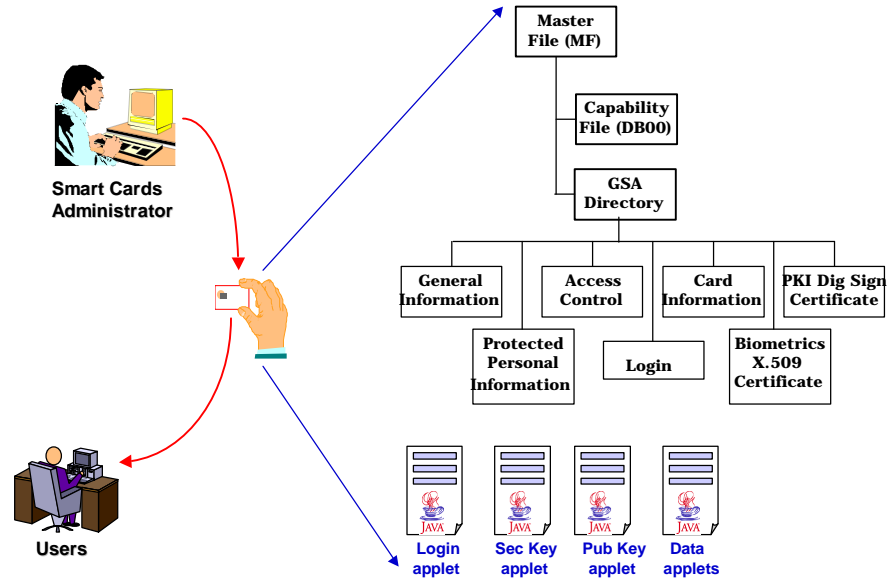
Smart Cards Administrator

Users

Master File (MF)

Capability File (DB00)

GSA Directory

General Information

Protected Personal Information

Access Control

Login

Card Information

Biometrics X.509 Certificate

PKI Dig Sign Certificate

JAVA

JAVA

JAVA

JAVA

Login applet

Sec Key applet

Pub Key applet

Data applets